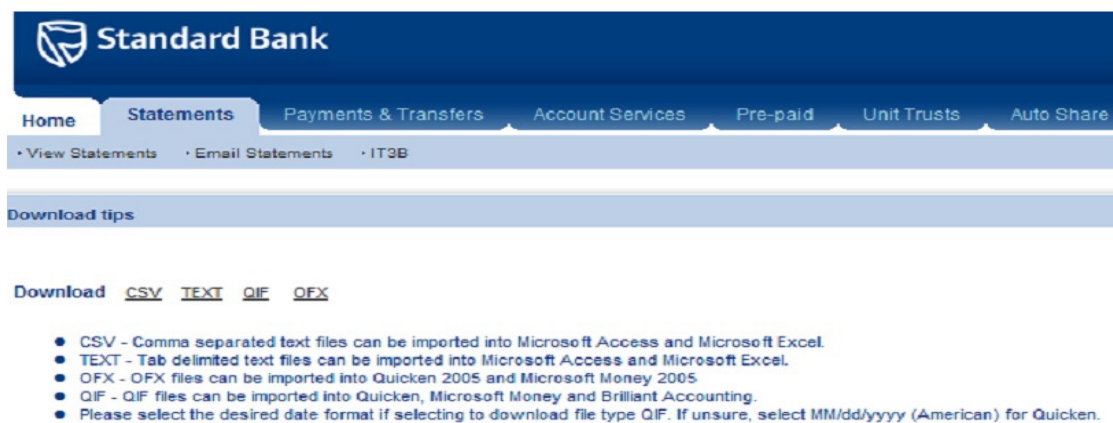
Standard Bank

Home Statements Payments & Transfers Account Services Pre-paid Unit Trusts Auto Share

• View Statements • Email Statements • IT3B

Download tips

Download CSV TEXT QIF OFX

- CSV - Comma separated text files can be imported into Microsoft Access and Microsoft Excel.
- TEXT - Tab delimited text files can be imported into Microsoft Access and Microsoft Excel.
- OFX - OFX files can be imported into Quicken 2005 and Microsoft Money 2005
- QIF - QIF files can be imported into Quicken, Microsoft Money and Brilliant Accounting.
- Please select the desired date format if selecting to download file type QIF. If unsure, select MM/dd/yyyy (American) for Quicken.